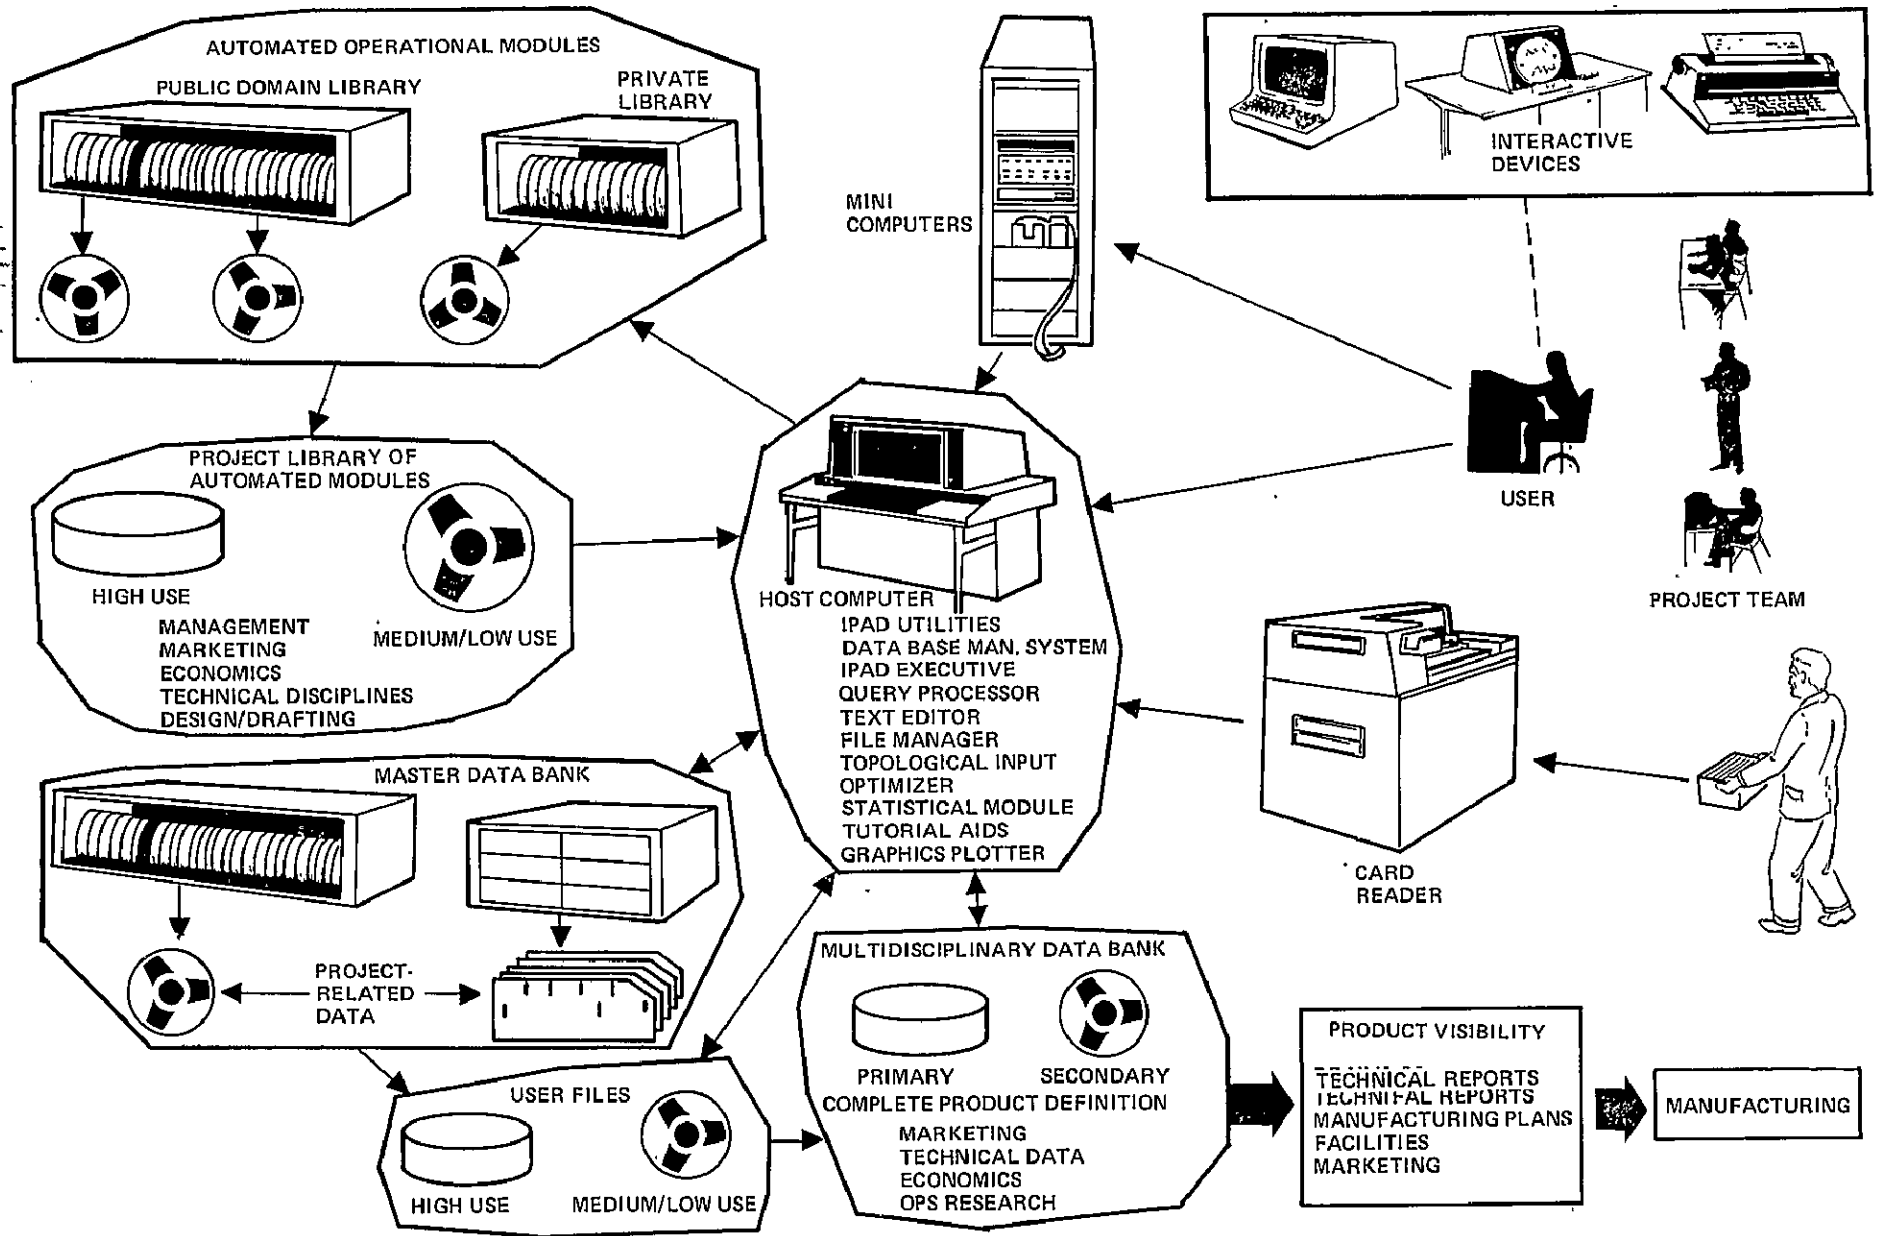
AUTOMATED OPERATIONAL MODULES

PUBLIC DOMAIN LIBRARY

PRIVATE LIBRARY

MINI COMPUTERS

INTERACTIVE DEVICES

PROJECT LIBRARY OF AUTOMATED MODULES

HIGH USE

MANAGEMENT
MARKETING
ECONOMICS
TECHNICAL DISCIPLINES
DESIGN/DRAFTING

MEDIUM/LOW USE

USER

PROJECT TEAM

HOST COMPUTER
IPAD UTILITIES
DATA BASE MAN. SYSTEM
IPAD EXECUTIVE
QUERY PROCESSOR
TEXT EDITOR
FILE MANAGER
TOPOLOGICAL INPUT
OPTIMIZER
STATISTICAL MODULE
TUTORIAL AIDS
GRAPHICS PLOTTER

MASTER DATA BANK

PROJECT-RELATED DATA

CARD READER

MULTIDISCIPLINARY DATA BANK

PRIMARY

SECONDARY

COMPLETE PRODUCT DEFINITION
MARKETING
TECHNICAL DATA
ECONOMICS
OPS RESEARCH

USER FILES

HIGH USE

MEDIUM/LOW USE

PRODUCT VISIBILITY
TECHNICAL REPORTS
MANUFACTURING PLANS
FACILITIES
MARKETING

MANUFACTURING